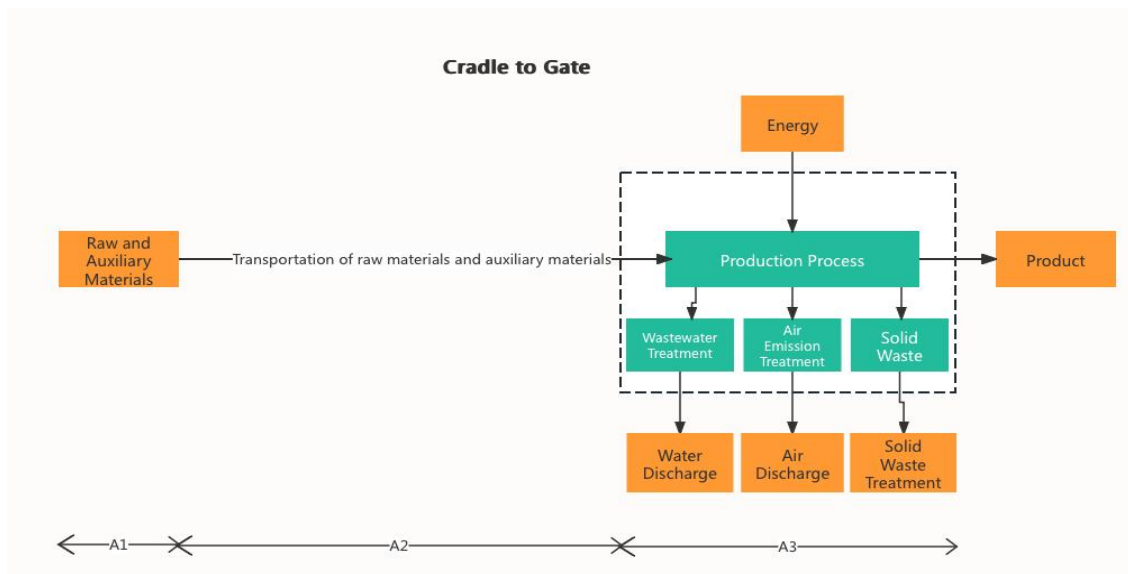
Cradle to Gate

Energy

Raw and Auxiliary Materials

Transportation of raw materials and auxiliary materials

Production Process

Product

Wastewater Treatment

Air Emission Treatment

Solid Waste

Water Discharge

Air Discharge

Solid Waste Treatment

A1

A2

A3